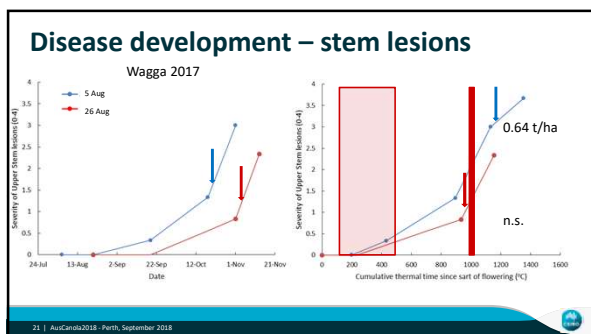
Disease development – stem lesions

Wagga 2017

5 Aug
26 Aug

Severity of Upper Stem lesions (0-4)

4
3.5
3
2.5
2
1.5
1
0.5
0

24-Jul
13-Aug
2-Sep
22-Sep
12-Oct
1-Nov
21-Nov

Date

Severity of Upper Stem lesions (0-4)

4
3.5
3
2.5
2
1.5
1
0.5
0

0
200
400
600
800
1000
1200
1400
1600

Cumulative thermal time since sart of flowering (ºC)

0.64 t/ha

n.s.

21 | AusCanola2018 - Perth, September 2018